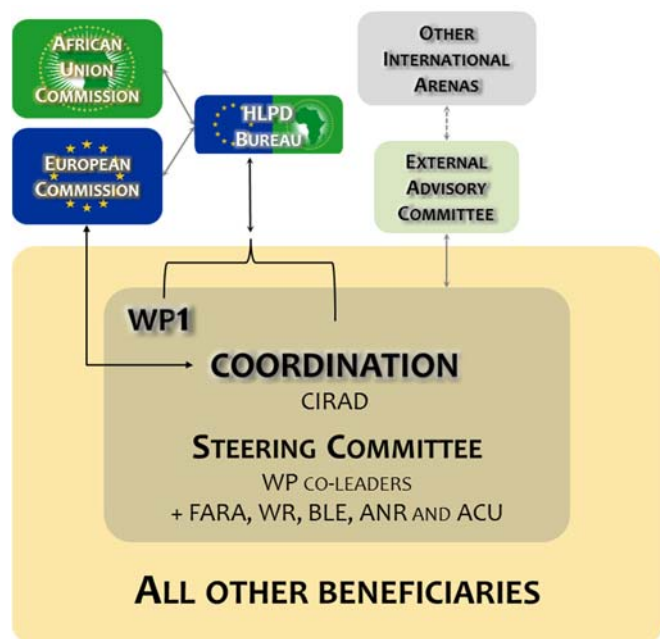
African Union Commission

European Commission

HLPD Bureau

Other International Arenas

External Advisory Committee

WP1

COORDINATION

CIRAD

Steering Committee

WP co-leaders

+ FARA, WR, BLE, ANR and ACU

All other beneficiaries